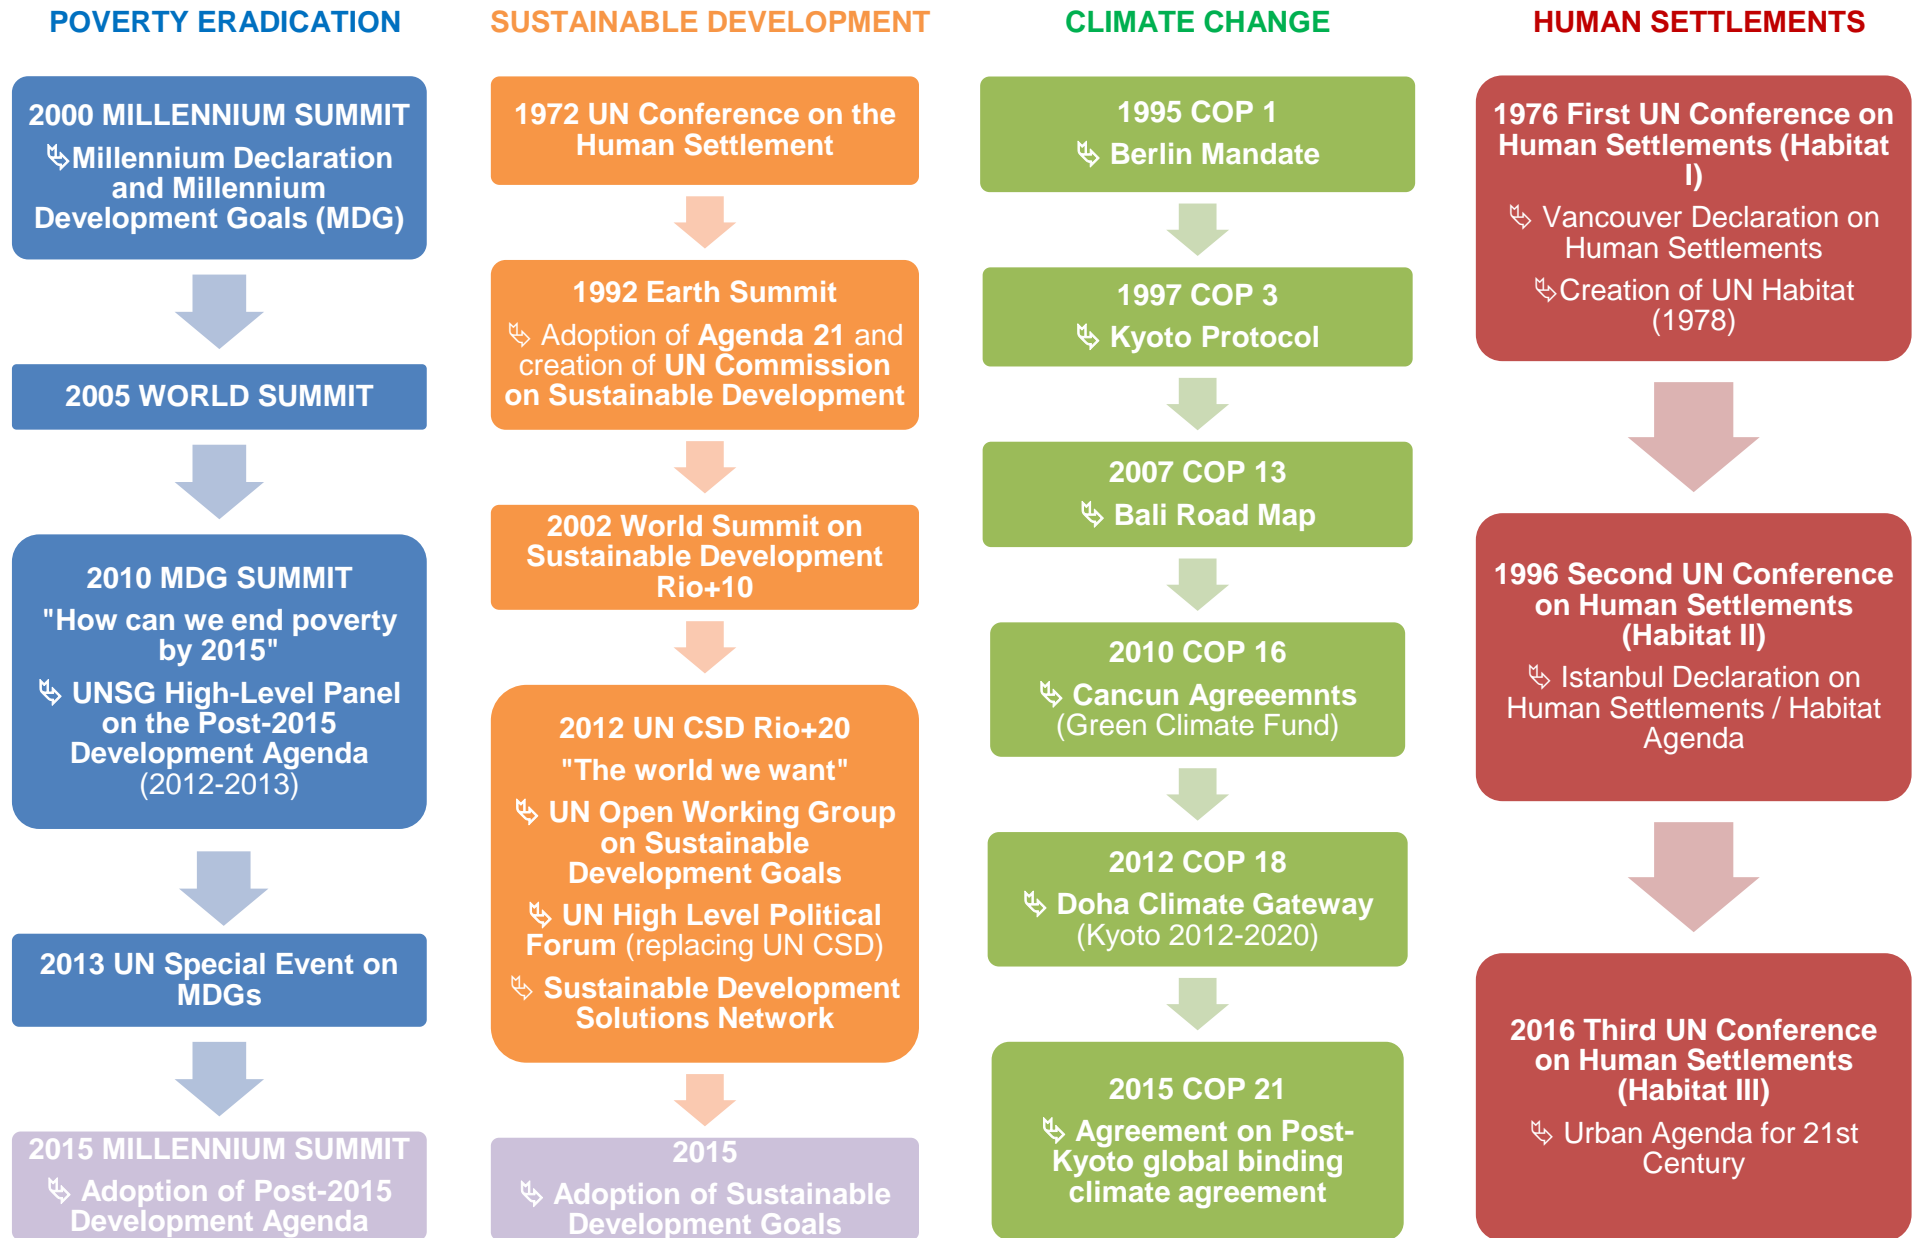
POVERTY ERADICATION

2000 MILLENNIUM SUMMIT
↳Millennium Declaration and Millennium Development Goals (MDG)

2005 WORLD SUMMIT

2010 MDG SUMMIT
"How can we end poverty by 2015"
↳ UNSG High-Level Panel on the Post-2015 Development Agenda (2012-2013)

2013 UN Special Event on MDGs

2015 MILLENNIUM SUMMIT
↳ Adoption of Post-2015 Development Agenda

SUSTAINABLE DEVELOPMENT

1972 UN Conference on the Human Settlement

1992 Earth Summit
↳ Adoption of Agenda 21 and creation of UN Commission on Sustainable Development

2002 World Summit on Sustainable Development Rio+10

2012 UN CSD Rio+20
"The world we want"
↳ UN Open Working Group on Sustainable Development Goals
↳ UN High Level Political Forum (replacing UN CSD)
↳ Sustainable Development Solutions Network

2015
↳ Adoption of Sustainable Development Goals

CLIMATE CHANGE

1995 COP 1
↳ Berlin Mandate

1997 COP 3
↳ Kyoto Protocol

2007 COP 13
↳ Bali Road Map

2010 COP 16
↳ Cancun Agreeemnts (Green Climate Fund)

2012 COP 18
↳ Doha Climate Gateway (Kyoto 2012-2020)

2015 COP 21
↳ Agreement on Post-Kyoto global binding climate agreement

HUMAN SETTLEMENTS

1976 First UN Conference on Human Settlements (Habitat I)
↳ Vancouver Declaration on Human Settlements
↳Creation of UN Habitat (1978)

1996 Second UN Conference on Human Settlements (Habitat II)
↳ Istanbul Declaration on Human Settlements / Habitat Agenda

2016 Third UN Conference on Human Settlements (Habitat III)
↳ Urban Agenda for 21st Century